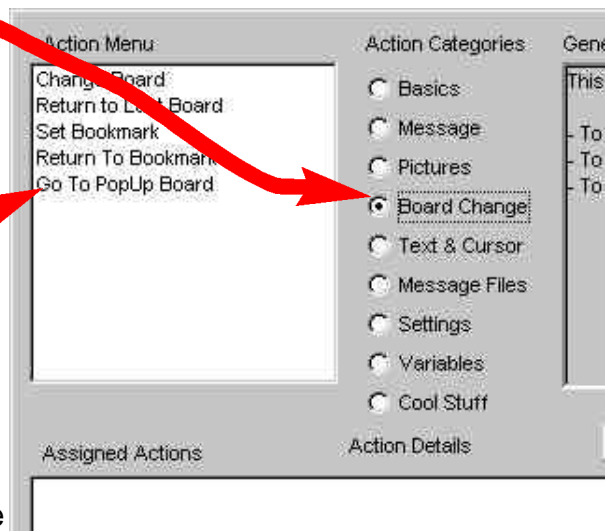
Action Menu
Change Board
Return to L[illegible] Board
Set Bookmark
Return To Bookmar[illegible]
Go To PopUp Board

Action Categories
Basics
Message
Pictures
Board Change
Text & Cursor
Message Files
Settings
Variables
Cool Stuff

Gene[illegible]
This
- To
- To
- To

Assigned Actions
Action Details
e